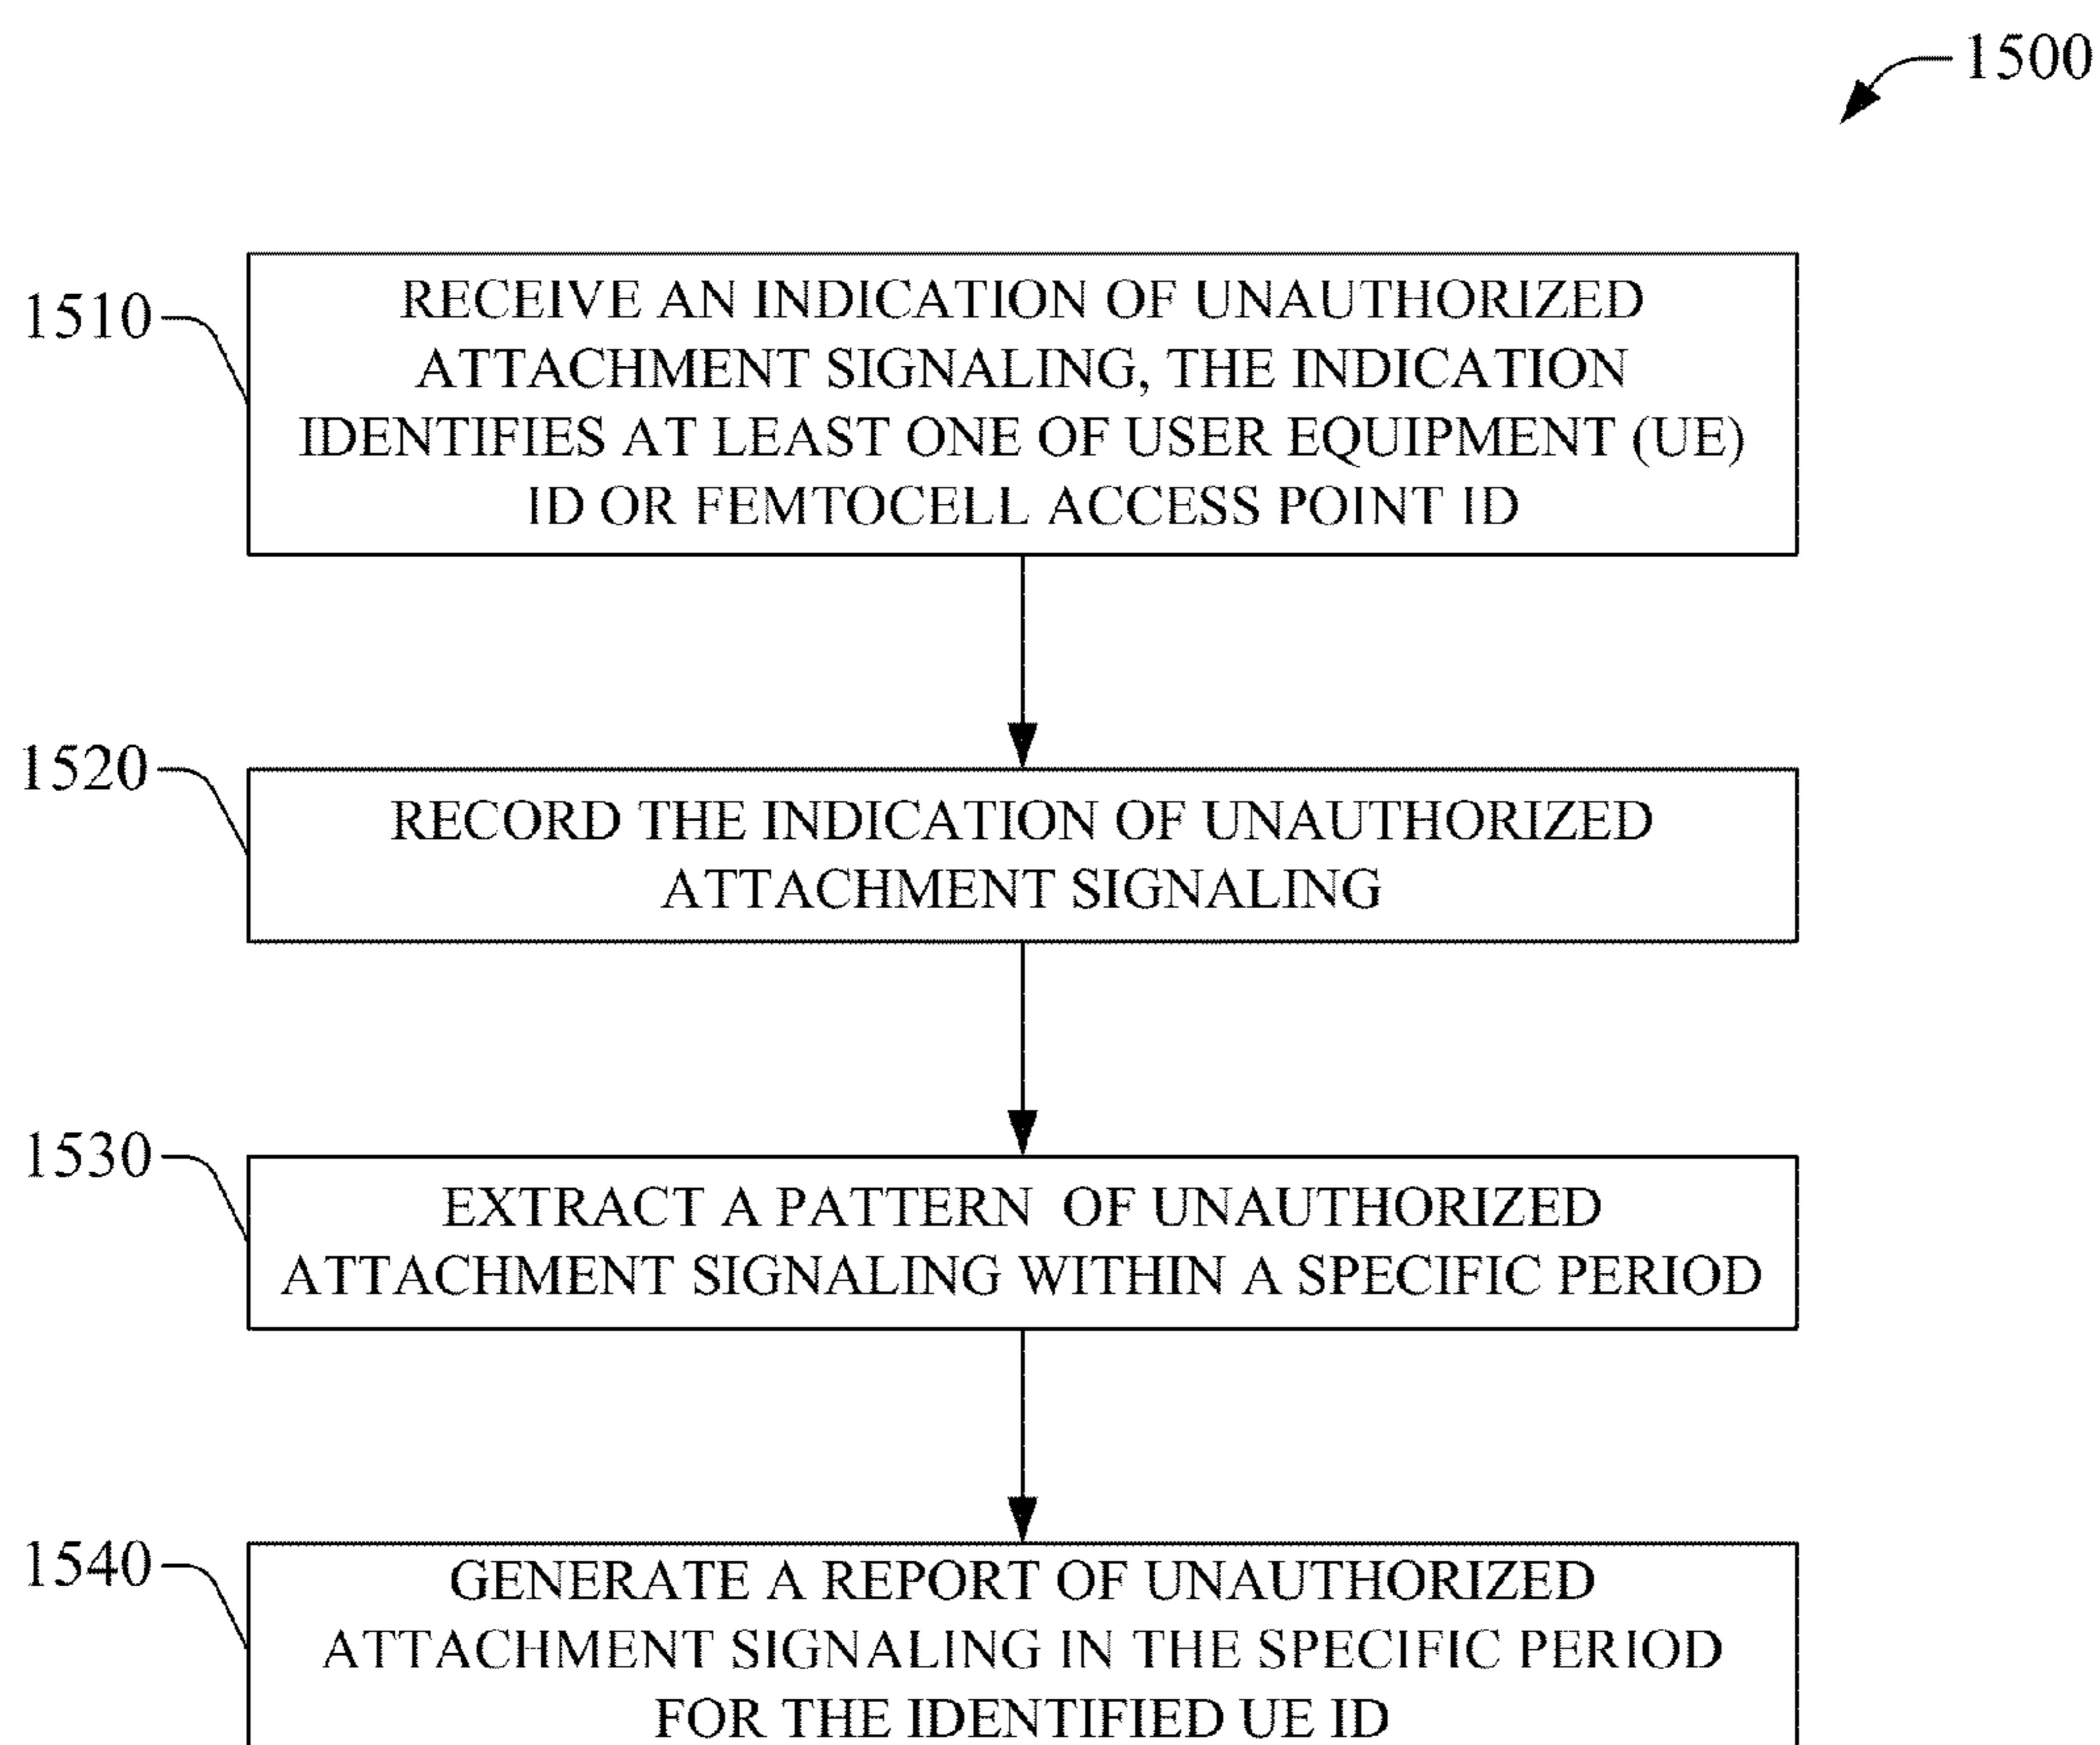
1500

1510

RECEIVE AN INDICATION OF UNAUTHORIZED ATTACHMENT SIGNALING, THE INDICATION IDENTIFIES AT LEAST ONE OF USER EQUIPMENT (UE) ID OR FEMTOCELL ACCESS POINT ID

1520

RECORD THE INDICATION OF UNAUTHORIZED ATTACHMENT SIGNALING

1530

EXTRACT A PATTERN OF UNAUTHORIZED ATTACHMENT SIGNALING WITHIN A SPECIFIC PERIOD

1540

GENERATE A REPORT OF UNAUTHORIZED ATTACHMENT SIGNALING IN THE SPECIFIC PERIOD FOR THE IDENTIFIED UE ID